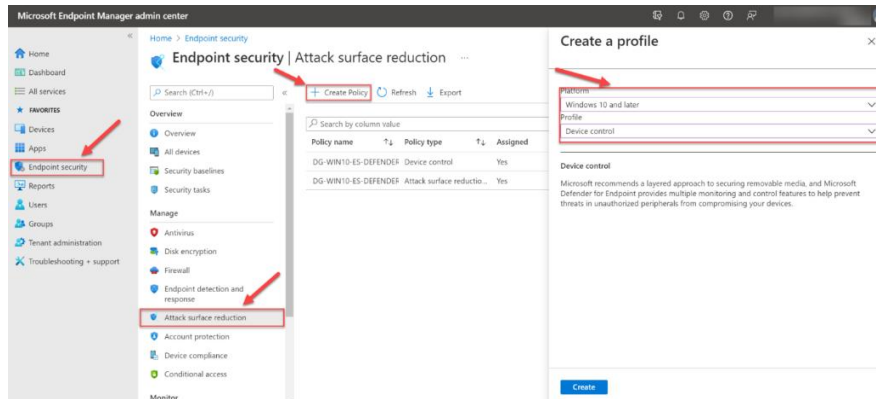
Microsoft Endpoint Manager admin center

Home
Dashboard
All services
FAVORITES
Devices
Apps
Endpoint security
Reports
Users
Groups
Tenant administration
Troubleshooting + support

Home > Endpoint security

Endpoint security | Attack surface reduction ...

Search (Ctrl+/)

Overview
Overview
All devices
Security baselines
Security tasks

Manage
Antivirus
Disk encryption
Firewall
Endpoint detection and response
Attack surface reduction
Account protection
Device compliance
Conditional access

Monitor

+ Create Policy   Refresh   Export

Search by column value

| Policy name | Policy type | Assigned |
|---|---|---|
| DG-WIN10-ES-DEFENDER | Device control | Yes |
| DG-WIN10-ES-DEFENDER | Attack surface reductio... | Yes |

Create a profile

Platform
Windows 10 and later
Profile
Device control

Device control

Microsoft recommends a layered approach to securing removable media, and Microsoft Defender for Endpoint provides multiple monitoring and control features to help prevent threats in unauthorized peripherals from compromising your devices.

Create